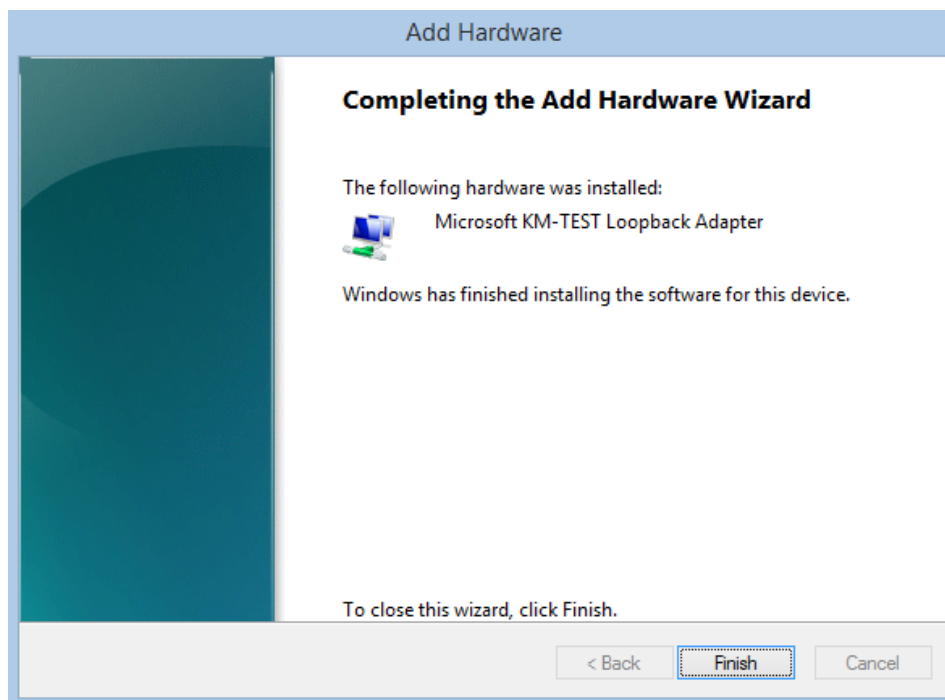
Add Hardware

Completing the Add Hardware Wizard

The following hardware was installed:

Microsoft KM-TEST Loopback Adapter

Windows has finished installing the software for this device.

To close this wizard, click Finish.

< Back

Finish

Cancel